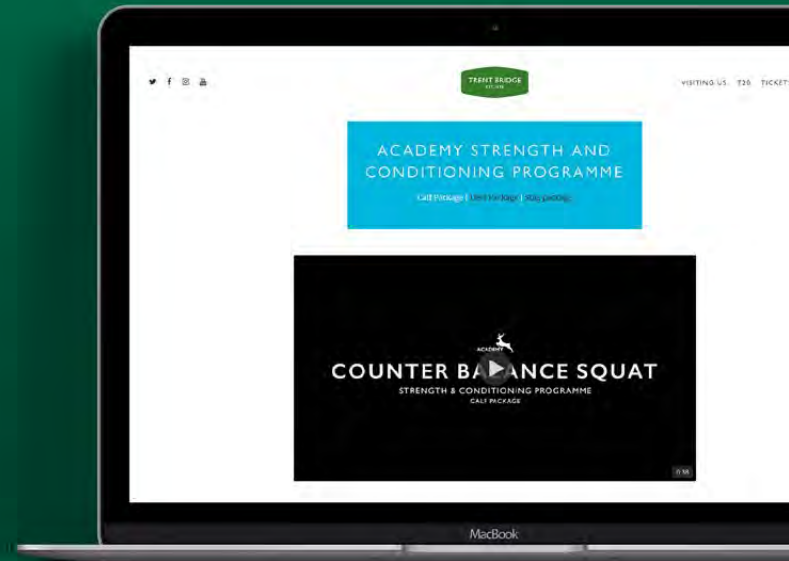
TRENT BRIDGE

VISITING US T20 TICKETS

ACADEMY STRENGTH AND CONDITIONING PROGRAMME

Calf Package | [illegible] Package | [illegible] package

ACADEMY

COUNTER BA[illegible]ANCE SQUAT

STRENGTH & CONDITIONING PROGRAMME

CALF PACKAGE

MacBook